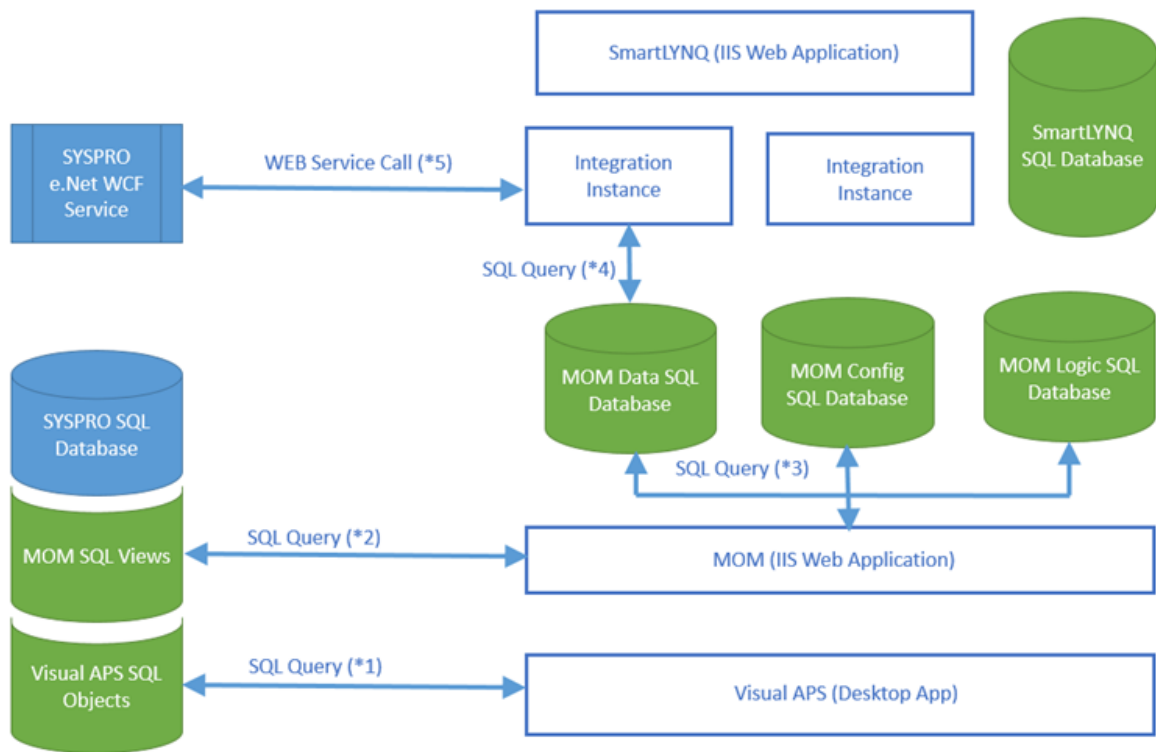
SmartLYNQ (IIS Web Application)

SmartLYNQ SQL Database

SYSPRO e.Net WCF Service

WEB Service Call (*5)

Integration Instance

Integration Instance

SQL Query (*4)

MOM Data SQL Database

MOM Config SQL Database

MOM Logic SQL Database

SYSPRO SQL Database

SQL Query (*3)

MOM SQL Views

SQL Query (*2)

MOM (IIS Web Application)

Visual APS SQL Objects

SQL Query (*1)

Visual APS (Desktop App)